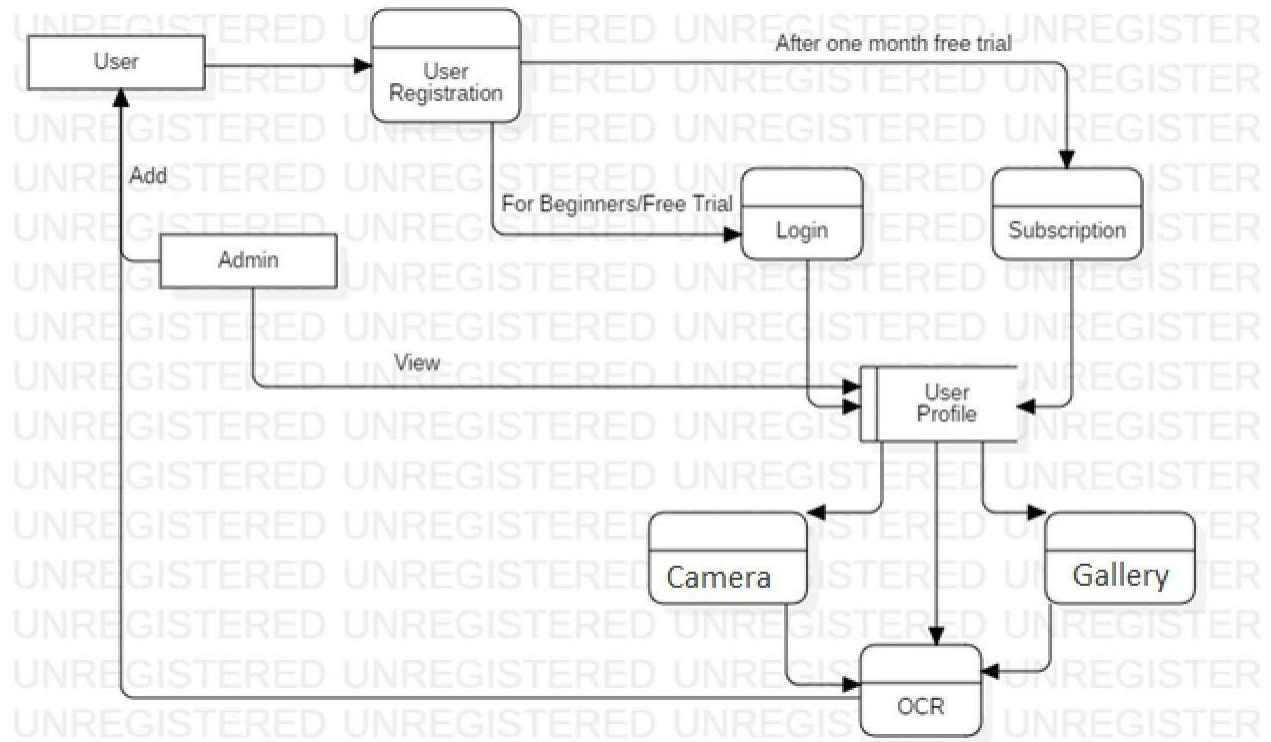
User

User Registration

After one month free trial

Add

For Beginners/Free Trial

Login

Subscription

Admin

View

User Profile

Camera

Gallery

OCR

UNREGISTERED UNREGISTERED UNREGISTERED UNREGISTER